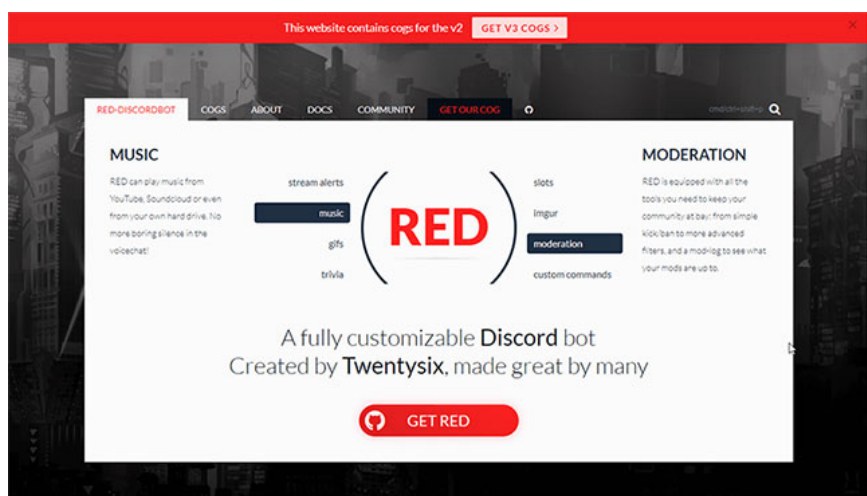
This website contains cogs for the v2 GET V3 COGS >

×

RED-DISCORDBOT COGS ABOUT DOCS COMMUNITY GET OUR COG

cmd/ctrl+shift+p

MUSIC

RED can play music from YouTube, Soundcloud or even from your own hard drive. No more boring silence in the voicechat!

stream alerts

music

gifs

trivia

RED

slots

imgur

moderation

custom commands

MODERATION

RED is equipped with all the tools you need to keep your community at bay! from simple kick/ban to more advanced filters, and a mod-log to see what your mods are up to.

A fully customizable Discord bot
Created by Twentysix, made great by many

GET RED